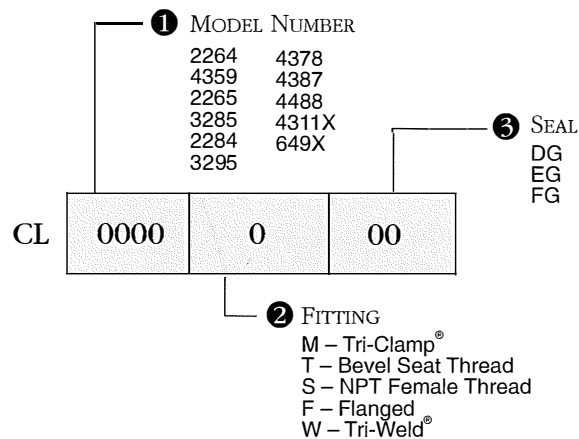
❶ MODEL NUMBER

2264
4359
2265
3285
2284
3295

4378
4387
4488
4311X
649X

❸ SEAL

DG
EG
FG

| CL | 0000 | 0 | 00 |
|---|---|---|---|

❷ FITTING

M – Tri-Clamp®
T – Bevel Seat Thread
S – NPT Female Thread
F – Flanged
W – Tri-Weld®